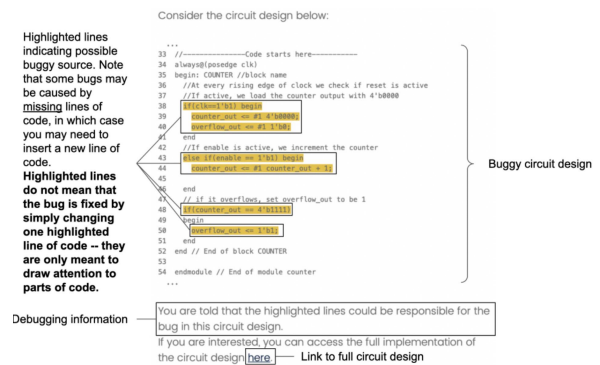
Consider the circuit design below:

Highlighted lines indicating possible buggy source. Note that some bugs may be caused by missing lines of code, in which case you may need to insert a new line of code. Highlighted lines do not mean that the bug is fixed by simply changing one highlighted line of code -- they are only meant to draw attention to parts of code.

...
33 //------------------Code starts here------------
34 always@(posedge clk)
35 begin: COUNTER //block name
36 //At every rising edge of clock we check if reset is active
37 //If active, we load the counter output with 4'b0000
38 if(clk==1'b1) begin
39 counter_out <= #1 4'b0000;
40 overflow_out <= #1 1'b0;
41 end
42 //If enable is active, we increment the counter
43 else if(enable == 1'b1) begin
44 counter_out <= #1 counter_out + 1;
45
46 end
47 // if it overflows, set overflow_out to be 1
48 if(counter_out == 4'b1111)
49 begin
50 overflow_out <= 1'b1;
51 end
52 end // End of block COUNTER
53
54 endmodule // End of module counter
...

Buggy circuit design

Debugging information

You are told that the highlighted lines could be responsible for the bug in this circuit design.

If you are interested, you can access the full implementation of the circuit design here

Link to full circuit design